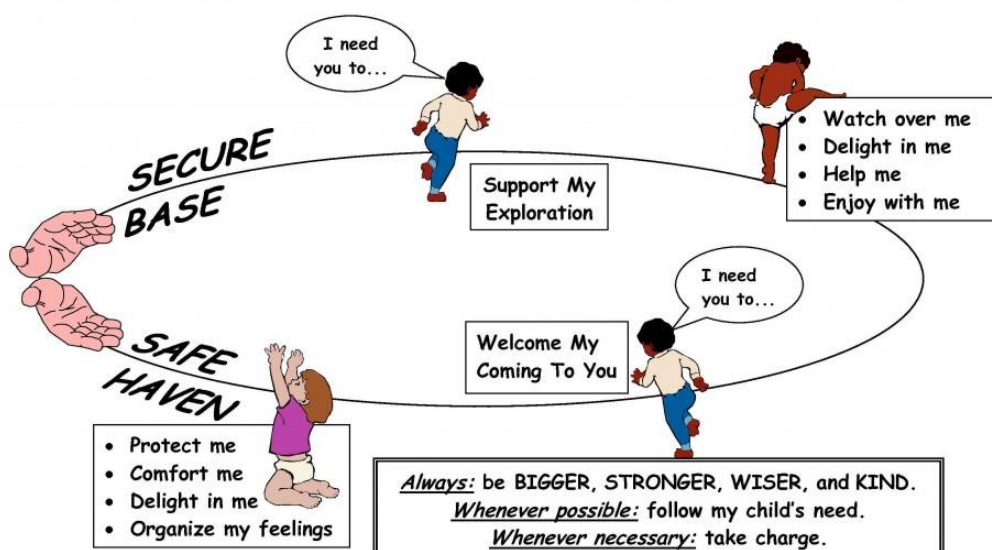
I need you to...

SECURE BASE

Support My Exploration

- Watch over me
- Delight in me
- Help me
- Enjoy with me

I need you to...

Welcome My Coming To You

SAFE HAVEN

- Protect me
- Comfort me
- Delight in me
- Organize my feelings

*Always:* be BIGGER, STRONGER, WISER, and KIND.
*Whenever possible:* follow my child's need.
*Whenever necessary:* take charge.